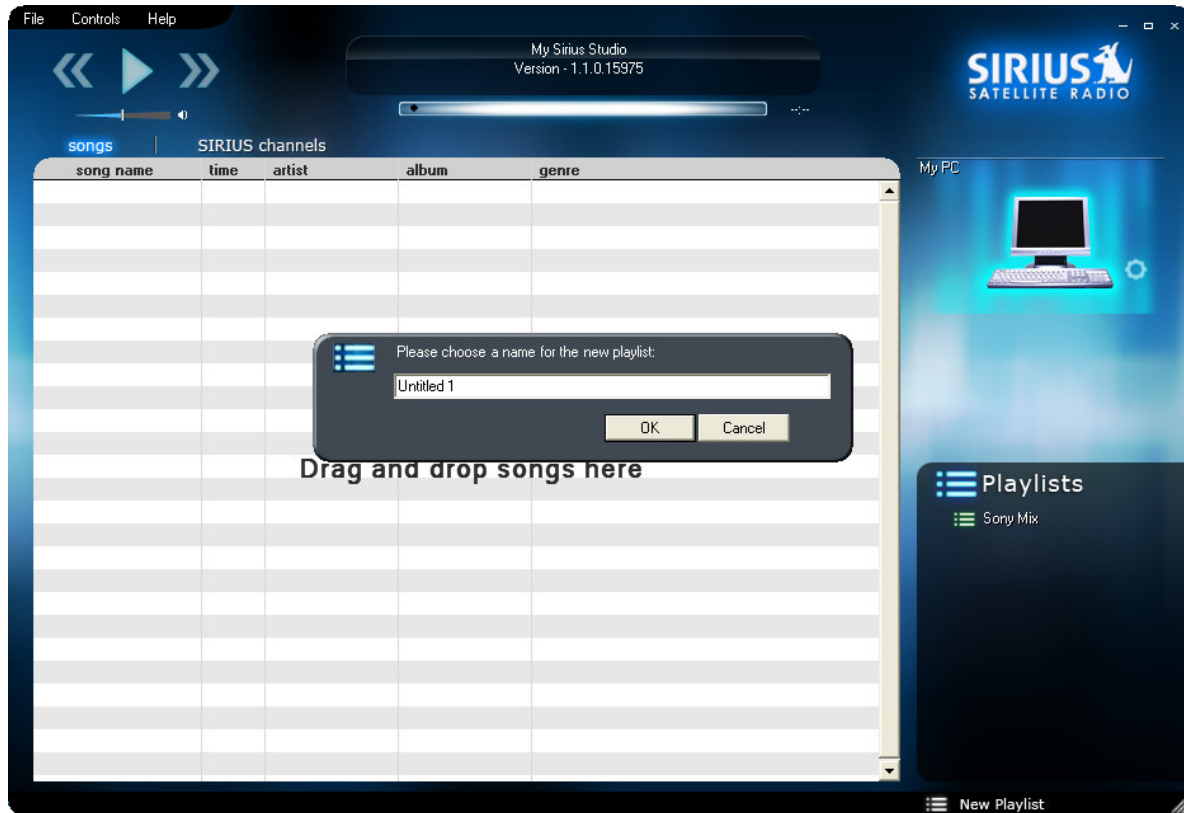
File Controls Help

My Sirius Studio
Version - 1.1.0.15975

--:--

SIRIUS
SATELLITE RADIO

songs SIRIUS channels

| song name | time | artist | album | genre |
|---|---|---|---|---|

Please choose a name for the new playlist:

Untitled 1

OK Cancel

Drag and drop songs here

My PC

Playlists

Sony Mix

New Playlist